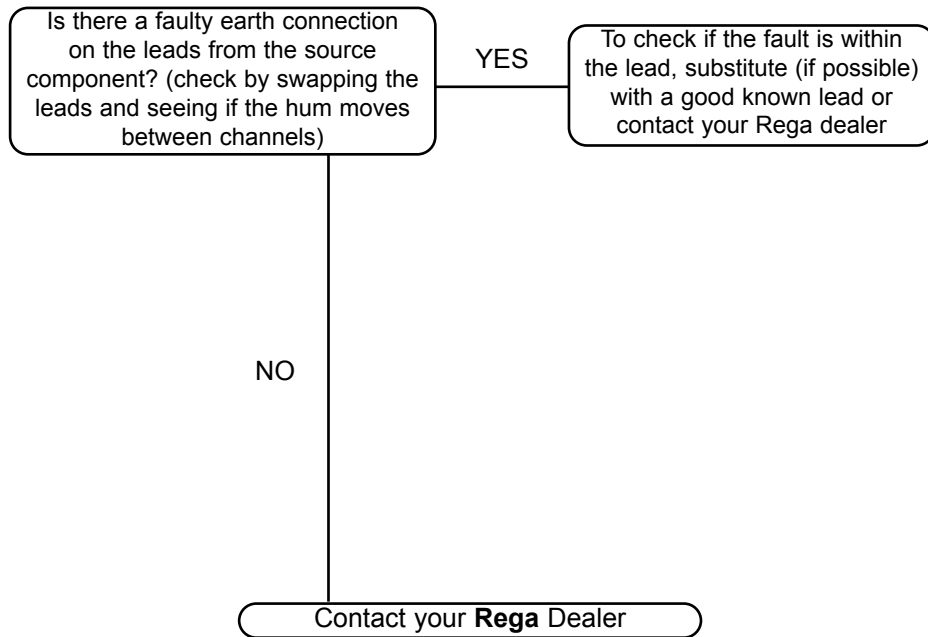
Is there a faulty earth connection on the leads from the source component? (check by swapping the leads and seeing if the hum moves between channels)

YES

To check if the fault is within the lead, substitute (if possible) with a good known lead or contact your Rega dealer

NO

Contact your **Rega** Dealer